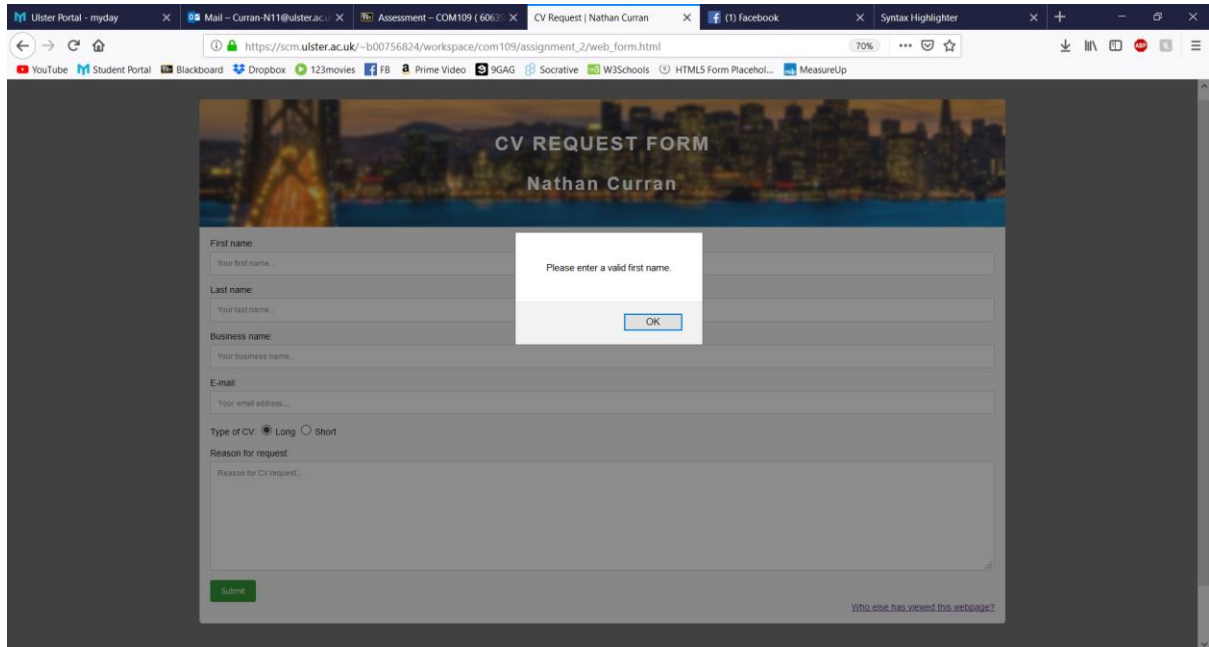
Ulster Portal - myday | Mail – Curran-N11@ulster.ac.u | Assessment – COM109 ( 6063 | CV Request | Nathan Curran | (1) Facebook | Syntax Highlighter

https://scm.ulster.ac.uk/~b00756824/workspace/com109/assignment_2/web_form.html 70%

YouTube Student Portal Blackboard Dropbox 123movies FB Prime Video 9GAG Socrative W3Schools HTML5 Form Placehol... MeasureUp

CV REQUEST FORM

Nathan Curran

First name:
Your first name...

Last name:
Your last name...

Business name:
Your business name...

E-mail:
Your email address....

Type of CV: Long Short

Reason for request:
Reason for CV request...

Submit

Who else has viewed this webpage?

Please enter a valid first name.

OK